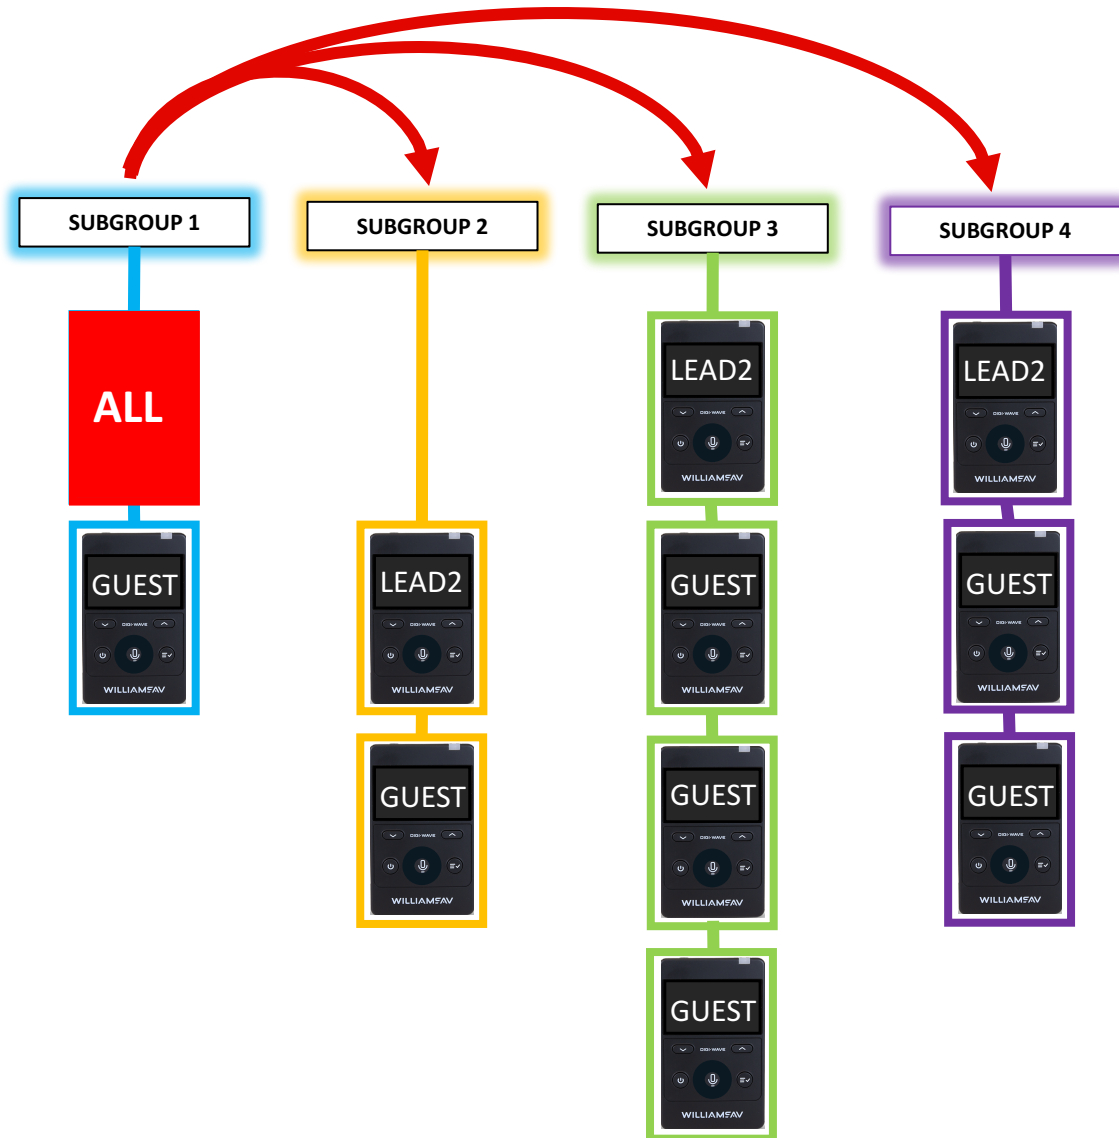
SUBGROUP 1

ALL

GUEST
DIGI-WAVE
WILLIAMSAV

SUBGROUP 2

LEAD2
DIGI-WAVE
WILLIAMSAV

GUEST
DIGI-WAVE
WILLIAMSAV

SUBGROUP 3

LEAD2
DIGI-WAVE
WILLIAMSAV

GUEST
DIGI-WAVE
WILLIAMSAV

GUEST
DIGI-WAVE
WILLIAMSAV

GUEST
DIGI-WAVE
WILLIAMSAV

SUBGROUP 4

LEAD2
DIGI-WAVE
WILLIAMSAV

GUEST
DIGI-WAVE
WILLIAMSAV

GUEST
DIGI-WAVE
WILLIAMSAV